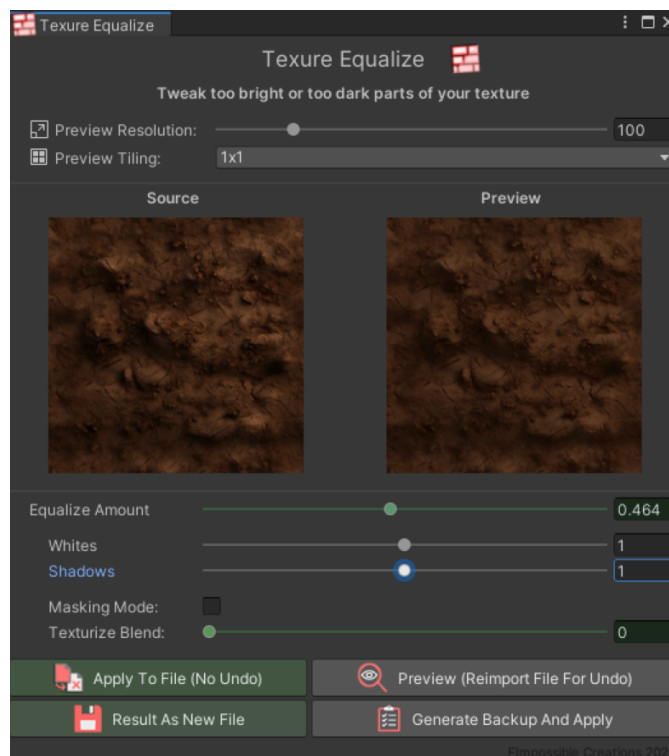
Texure Equalize

Texure Equalize

Tweak too bright or too dark parts of your texture

Preview Resolution: 100

Preview Tiling: 1x1

Source

Preview

Equalize Amount 0.464

Whites 1

Shadows 1

Masking Mode:

Texturize Blend: 0

Apply To File (No Undo)

Preview (Reimport File For Undo)

Result As New File

Generate Backup And Apply

FImpossible Creations 20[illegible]